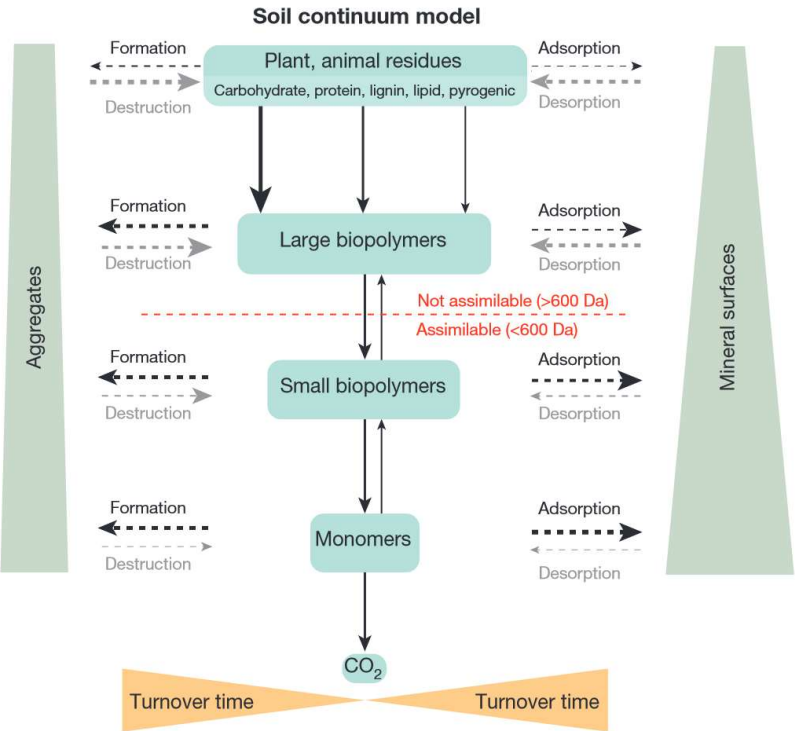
Soil continuum model

Formation
Destruction

Plant, animal residues
Carbohydrate, protein, lignin, lipid, pyrogenic

Adsorption
Desorption

Aggregates

Formation
Destruction

Large biopolymers

Adsorption
Desorption

Mineral surfaces

Not assimilable (>600 Da)
Assimilable (<600 Da)

Formation
Destruction

Small biopolymers

Adsorption
Desorption

Formation
Destruction

Monomers

Adsorption
Desorption

$CO_2$

Turnover time

Turnover time